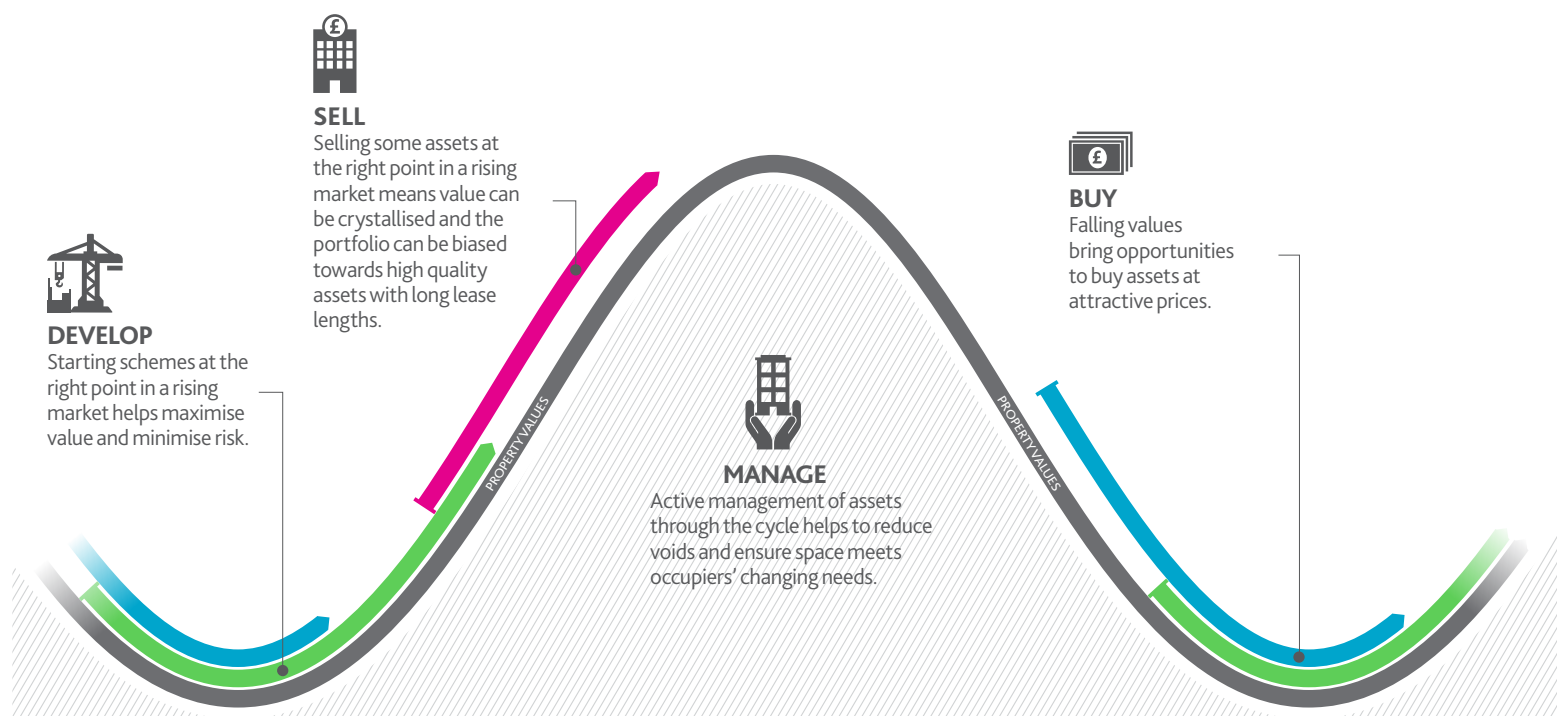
£

SELL
Selling some assets at the right point in a rising market means value can be crystallised and the portfolio can be biased towards high quality assets with long lease lengths.

£

BUY
Falling values bring opportunities to buy assets at attractive prices.

DEVELOP
Starting schemes at the right point in a rising market helps maximise value and minimise risk.

PROPERTY VALUES

MANAGE
Active management of assets through the cycle helps to reduce voids and ensure space meets occupiers' changing needs.

PROPERTY VALUES